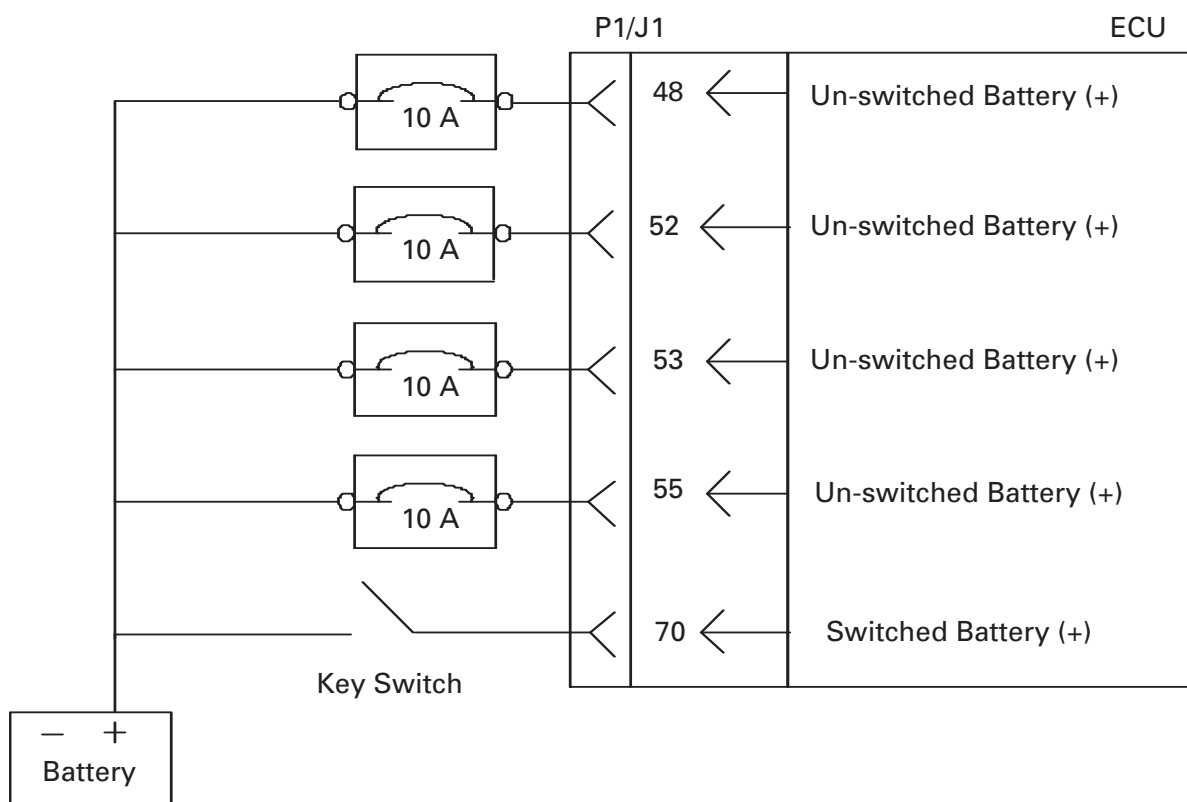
P1/J1

ECU

10 A

48

Un-switched Battery (+)

10 A

52

Un-switched Battery (+)

10 A

53

Un-switched Battery (+)

10 A

55

Un-switched Battery (+)

70

Switched Battery (+)

Key Switch

– +

Battery